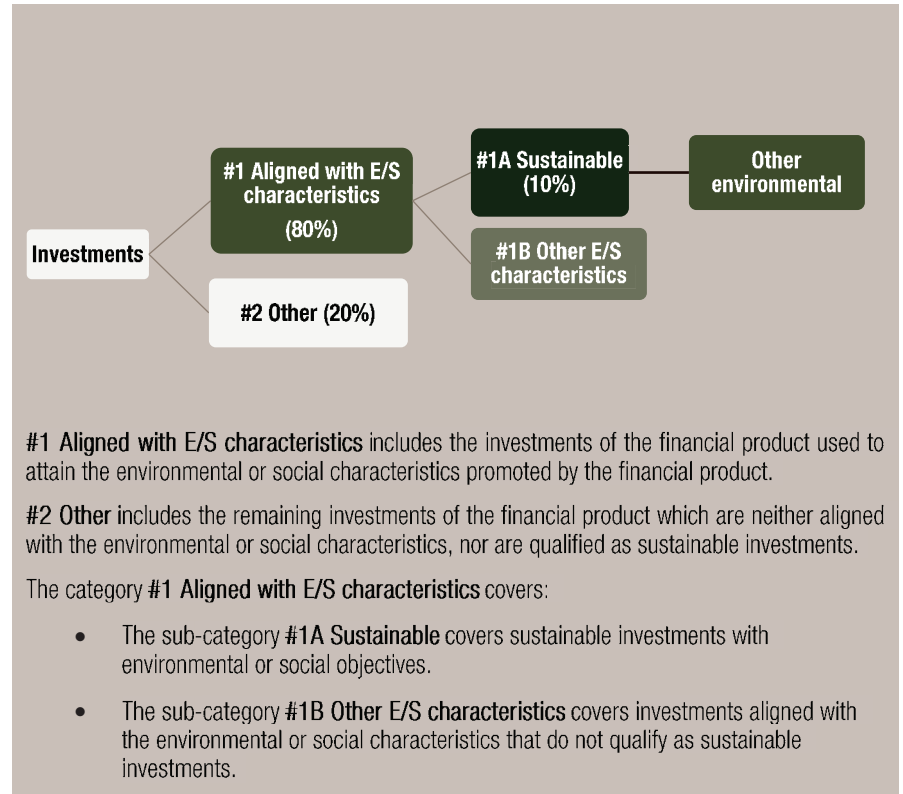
Investments

#1 Aligned with E/S characteristics (80%)

#2 Other (20%)

#1A Sustainable (10%)

#1B Other E/S characteristics

Other environmental

#1 Aligned with E/S characteristics includes the investments of the financial product used to attain the environmental or social characteristics promoted by the financial product.

#2 Other includes the remaining investments of the financial product which are neither aligned with the environmental or social characteristics, nor are qualified as sustainable investments.

The category #1 Aligned with E/S characteristics covers:

• The sub-category #1A Sustainable covers sustainable investments with environmental or social objectives.

• The sub-category #1B Other E/S characteristics covers investments aligned with the environmental or social characteristics that do not qualify as sustainable investments.